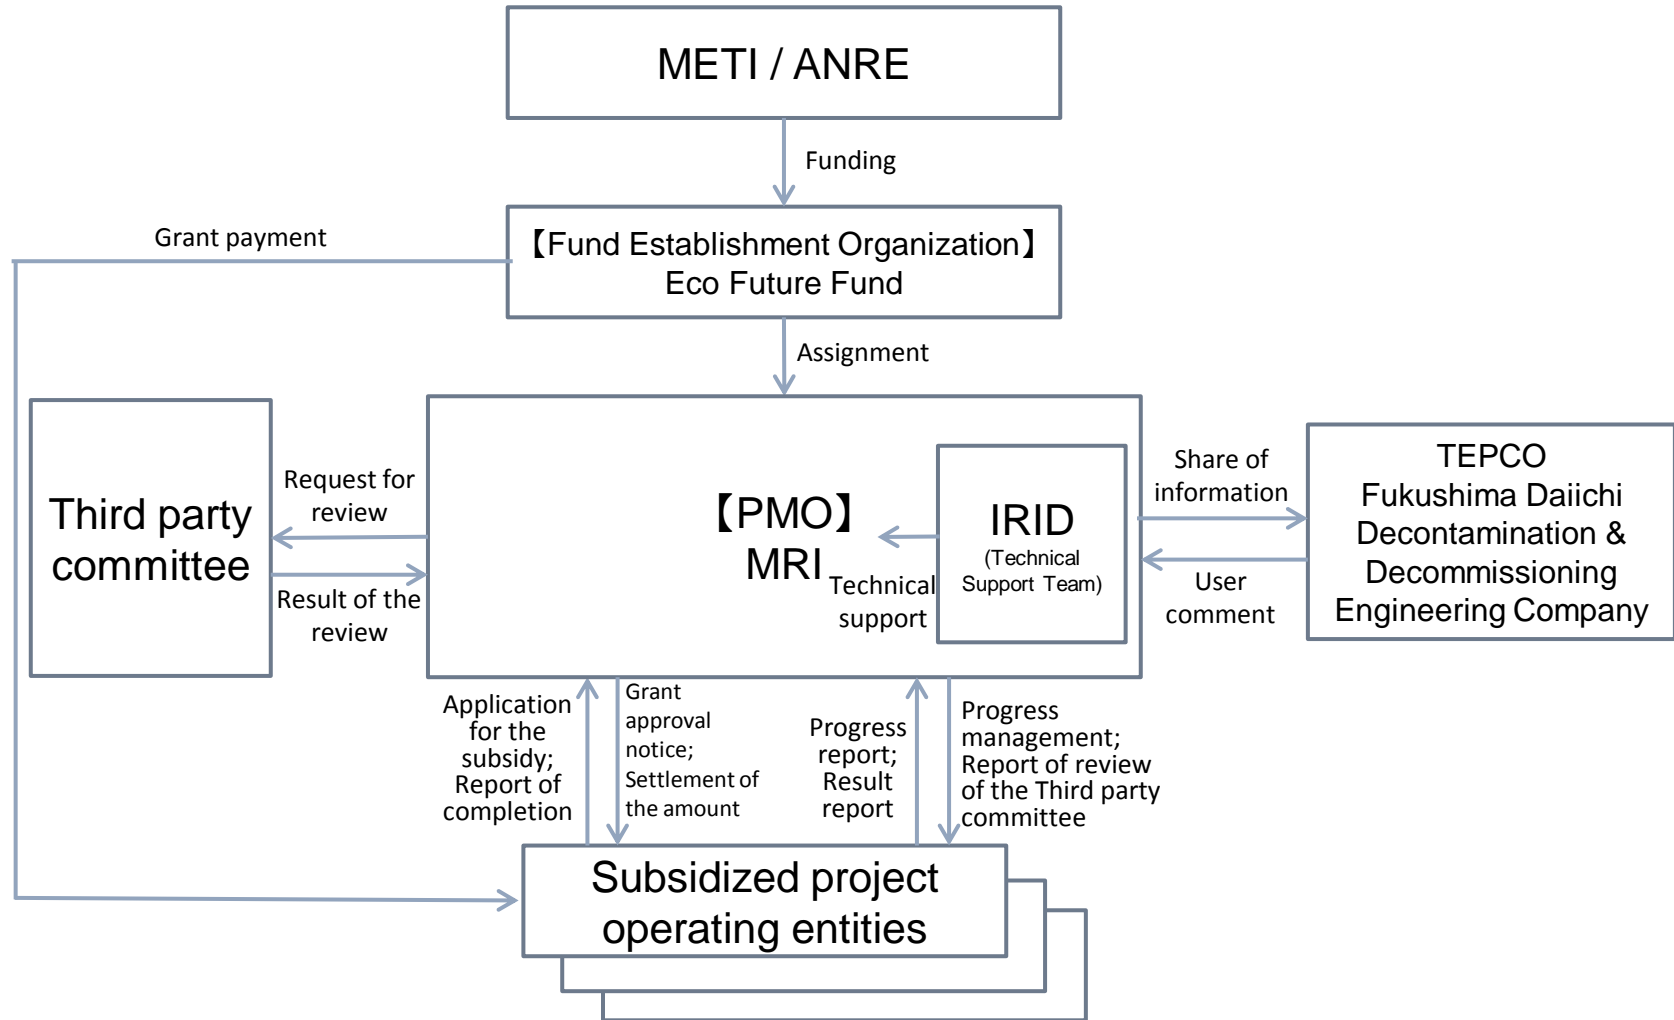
METI / ANRE

Funding

Grant payment

【Fund Establishment Organization】
Eco Future Fund

Assignment

Third party committee

Request for review

Result of the review

【PMO】
MRI

Technical support

IRID
(Technical Support Team)

Share of information

User comment

TEPCO
Fukushima Daiichi Decontamination & Decommissioning Engineering Company

Application for the subsidy; Report of completion

Grant approval notice; Settlement of the amount

Progress report; Result report

Progress management; Report of review of the Third party committee

Subsidized project operating entities